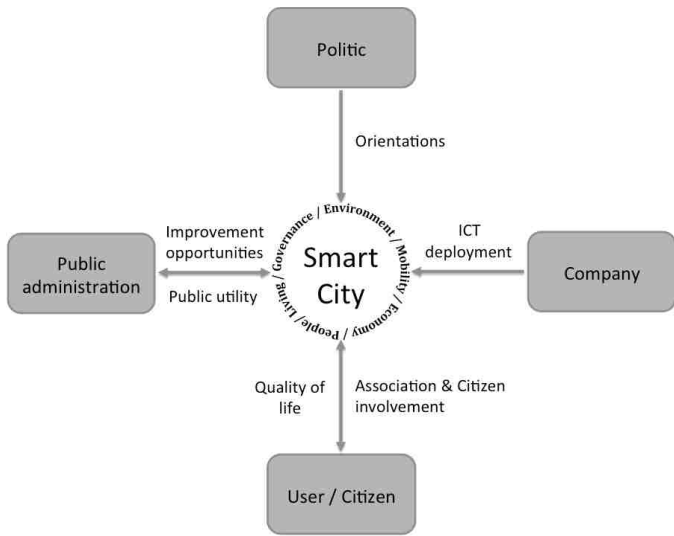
Politic

Orientations

Improvement opportunities

Public utility

Public administration

Governance / Environment / Mobility / Economy / People / Living /

Smart City

ICT deployment

Company

Quality of life

Association & Citizen involvement

User / Citizen